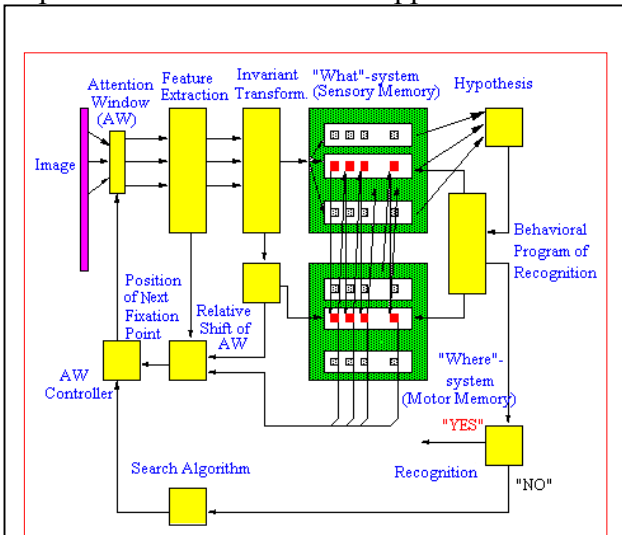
Attention Window (AW)

Feature Extraction

Invariant Transform.

"What"-system (Sensory Memory)

Hypothesis

Image

Behavioral Program of Recognition

Position of Next Fixation Point

Relative Shift of AW

AW Controller

"Where"-system (Motor Memory)

"YES"

Recognition

"NO"

Search Algorithm